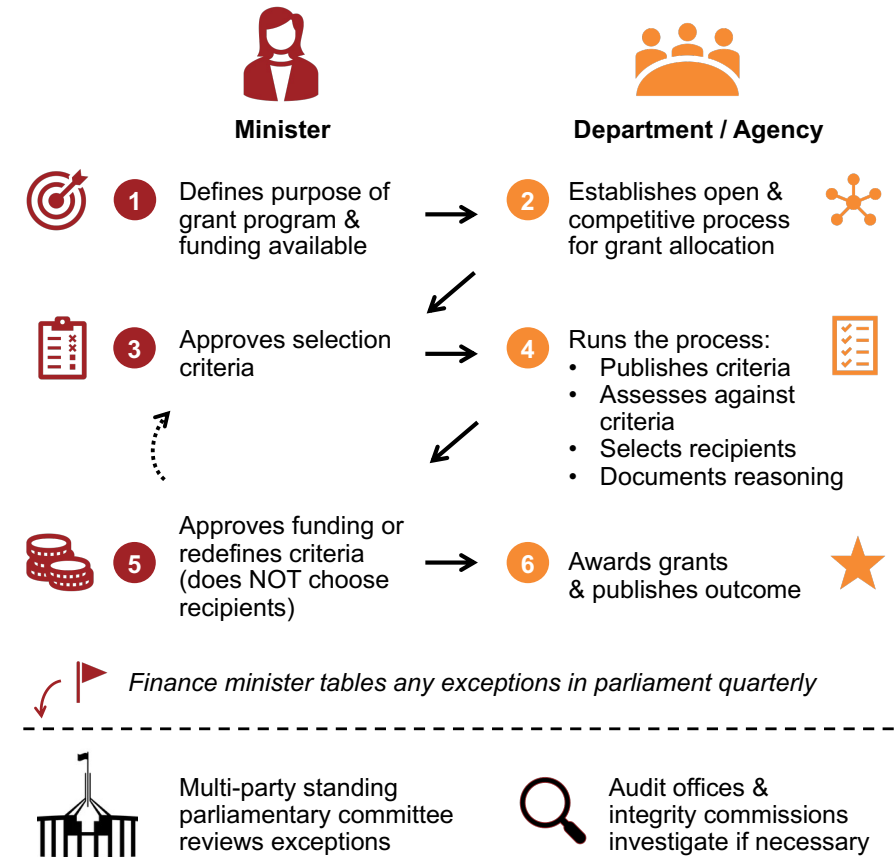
Minister

Department / Agency

1 Defines purpose of grant program & funding available

2 Establishes open & competitive process for grant allocation

3 Approves selection criteria

4 Runs the process:
• Publishes criteria
• Assesses against criteria
• Selects recipients
• Documents reasoning

5 Approves funding or redefines criteria (does NOT choose recipients)

6 Awards grants & publishes outcome

Finance minister tables any exceptions in parliament quarterly

Multi-party standing parliamentary committee reviews exceptions

Audit offices & integrity commissions investigate if necessary